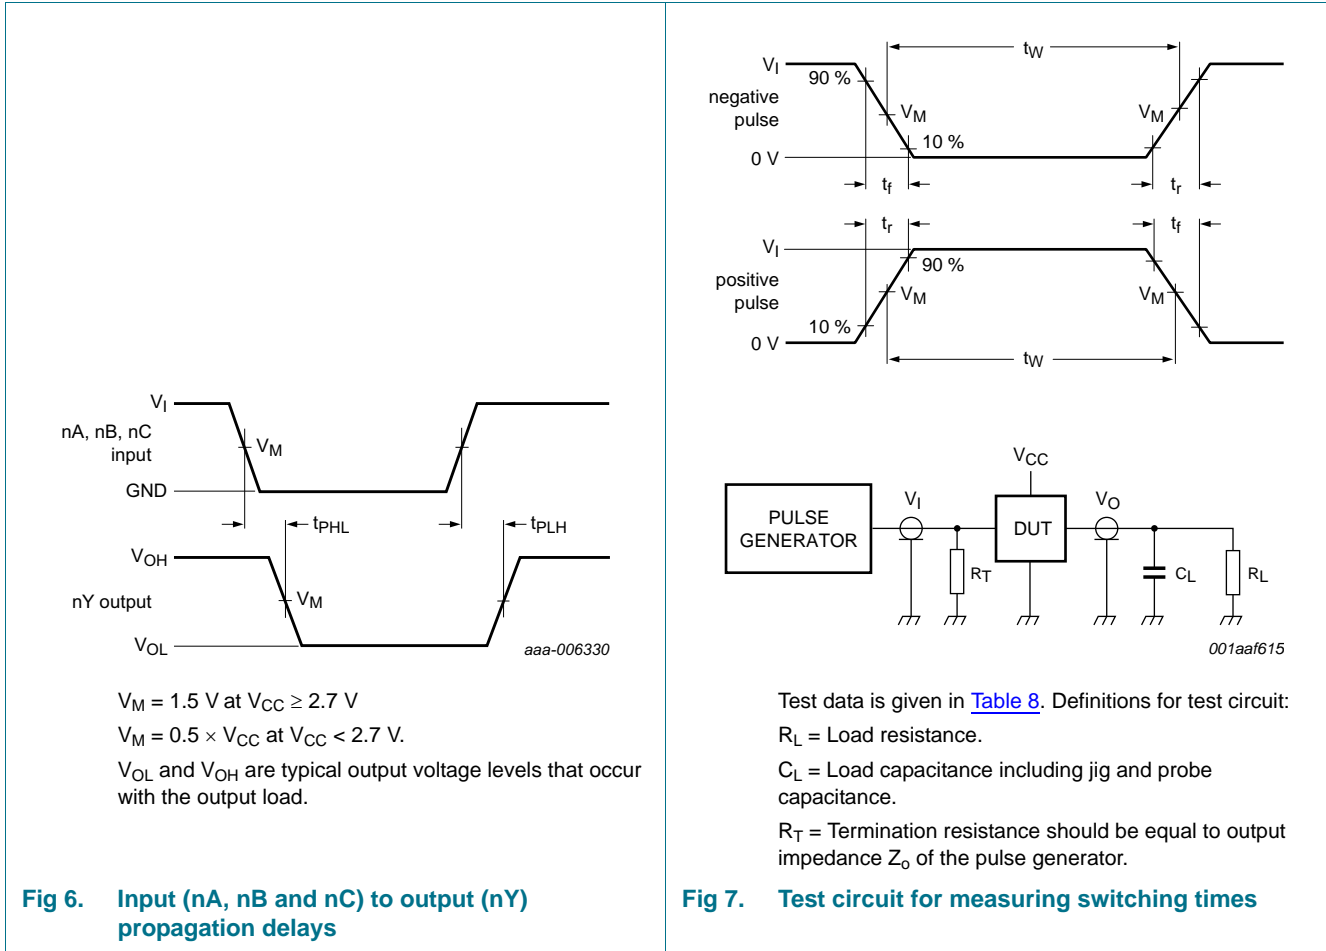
$V_I$

nA, nB, nC input

$V_M$

GND

$t_{PHL}$

$t_{PLH}$

$V_{OH}$

nY output

$V_M$

$V_{OL}$

aaa-006330

$V_M$ = 1.5 V at $V_{CC} \geq 2.7$ V

$V_M = 0.5 \times V_{CC}$ at $V_{CC} < 2.7$ V.

$V_{OL}$ and $V_{OH}$ are typical output voltage levels that occur with the output load.

**Fig 6. Input (nA, nB and nC) to output (nY) propagation delays**

$V_I$

negative pulse

0 V

90 %

$V_M$

10 %

$t_W$

$V_M$

$t_f$

$t_r$

$t_r$

$t_f$

$V_I$

positive pulse

0 V

90 %

$V_M$

10 %

$V_M$

$t_W$

$V_{CC}$

PULSE GENERATOR

$V_I$

DUT

$V_O$

$R_T$

$C_L$

$R_L$

001aaf615

Test data is given in Table 8. Definitions for test circuit:

$R_L$ = Load resistance.

$C_L$ = Load capacitance including jig and probe capacitance.

$R_T$ = Termination resistance should be equal to output impedance $Z_o$ of the pulse generator.

**Fig 7. Test circuit for measuring switching times**